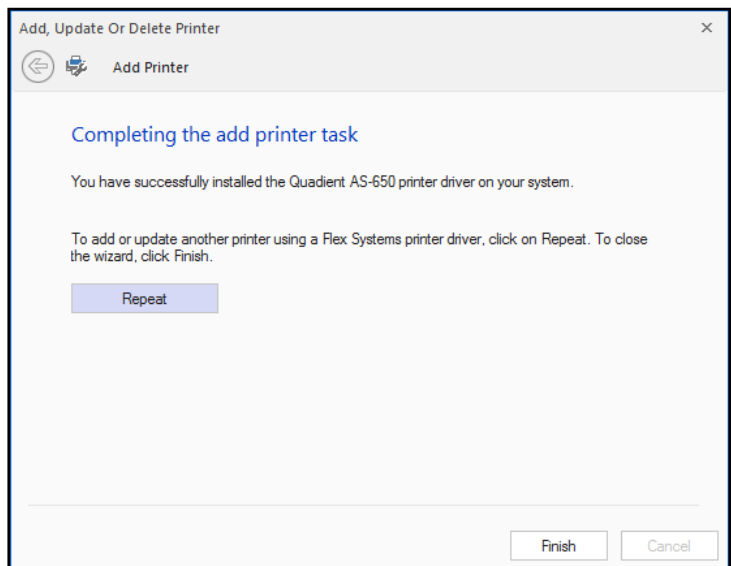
Add, Update Or Delete Printer

×

Add Printer

Completing the add printer task

You have successfully installed the Quadient AS-650 printer driver on your system.

To add or update another printer using a Flex Systems printer driver, click on Repeat. To close the wizard, click Finish.

Repeat

Finish

Cancel